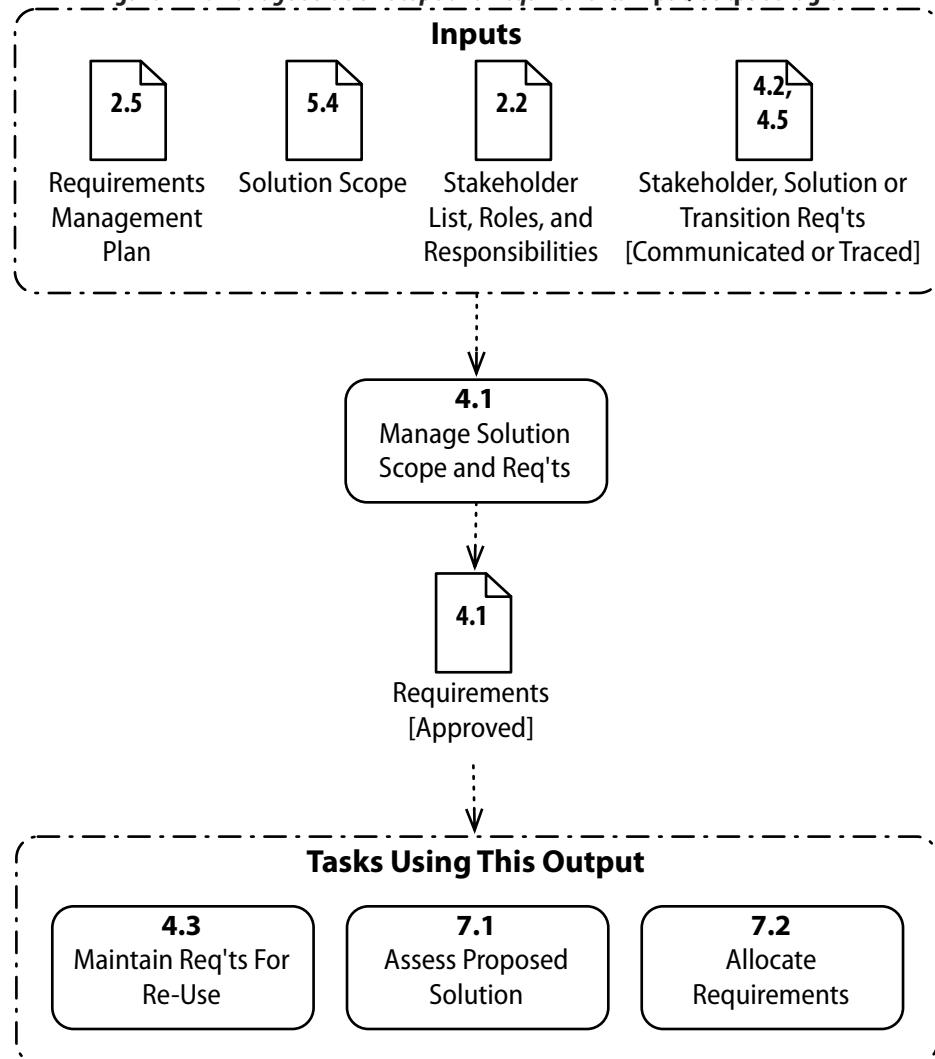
Inputs

2.5
Requirements Management Plan

5.4
Solution Scope

2.2
Stakeholder List, Roles, and Responsibilities

4.2, 4.5
Stakeholder, Solution or Transition Req'ts [Communicated or Traced]

4.1
Manage Solution Scope and Req'ts

4.1
Requirements [Approved]

Tasks Using This Output

4.3
Maintain Req'ts For Re-Use

7.1
Assess Proposed Solution

7.2
Allocate Requirements